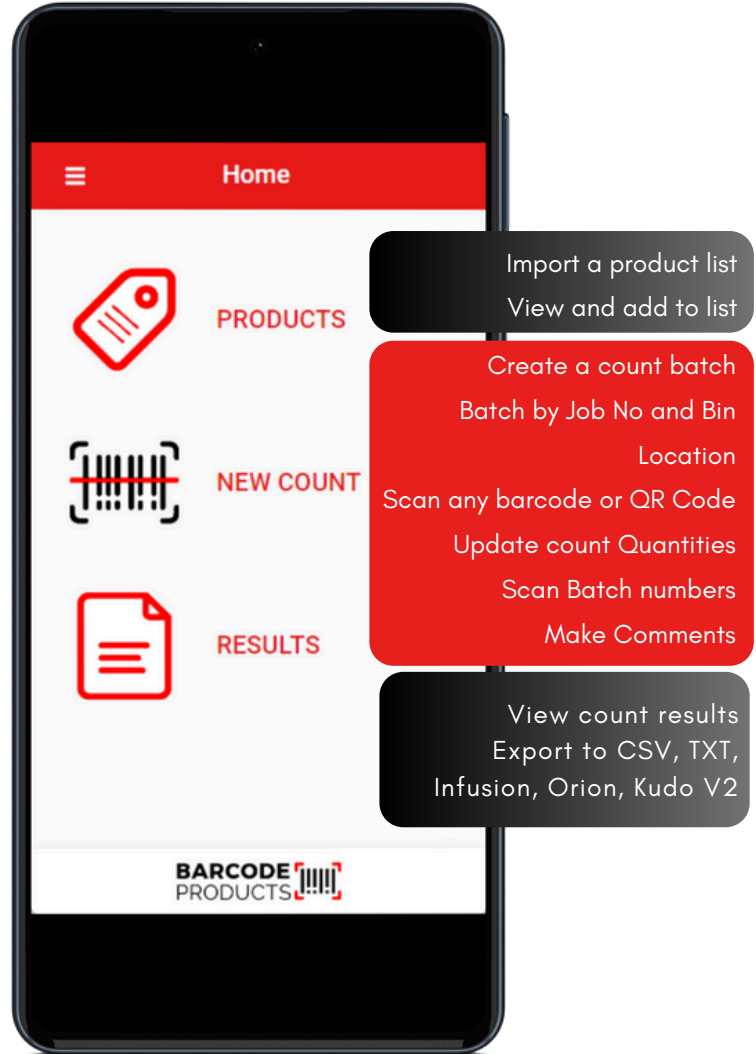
Home

PRODUCTS

NEW COUNT

RESULTS

BARCODE PRODUCTS

Import a product list
View and add to list

Create a count batch
Batch by Job No and Bin Location
Scan any barcode or QR Code
Update count Quantities
Scan Batch numbers
Make Comments

View count results
Export to CSV, TXT, Infusion, Orion, Kudo V2